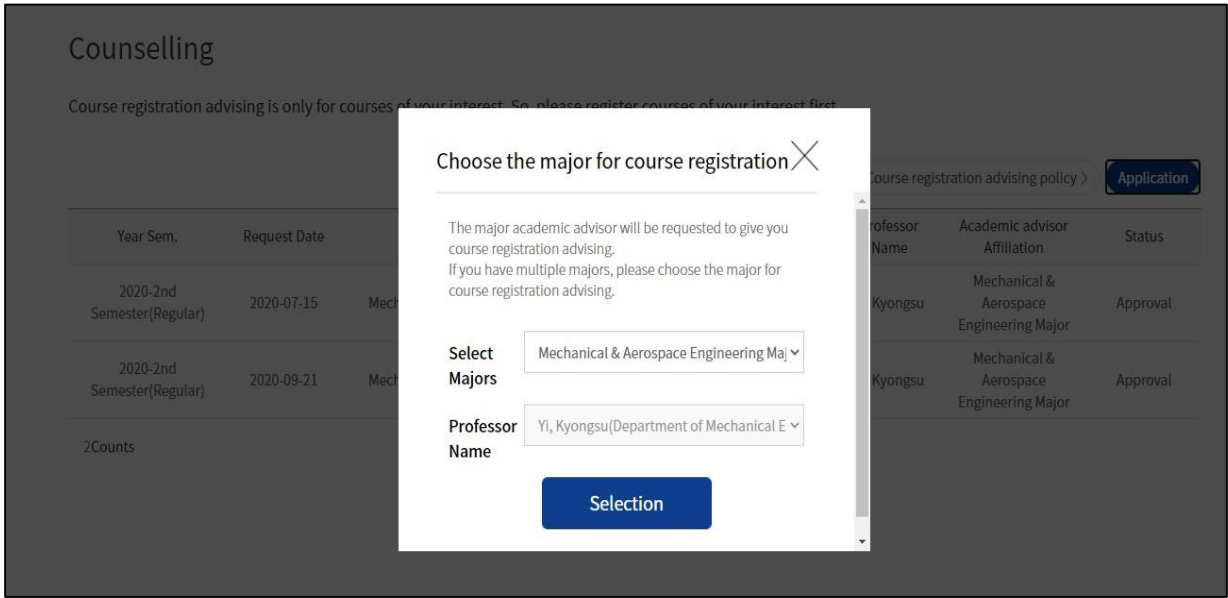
Counselling

Course registration advising is only for courses of your interest. So, please register courses of your interest first.

ourse registration advising policy 〉

Application

| Year Sem. | Request Date | | ofessor Name | Academic advisor Affiliation | Status |
|---|---|---|---|---|---|
| 2020-2nd Semester(Regular) | 2020-07-15 | Mech | Kyongsu | Mechanical & Aerospace Engineering Major | Approval |
| 2020-2nd Semester(Regular) | 2020-09-21 | Mech | Kyongsu | Mechanical & Aerospace Engineering Major | Approval |

2Counts

Choose the major for course registration

The major academic advisor will be requested to give you course registration advising.
If you have multiple majors, please choose the major for course registration advising.

Select Majors
Mechanical & Aerospace Engineering Maj

Professor Name
Yi, Kyongsu(Department of Mechanical E

Selection